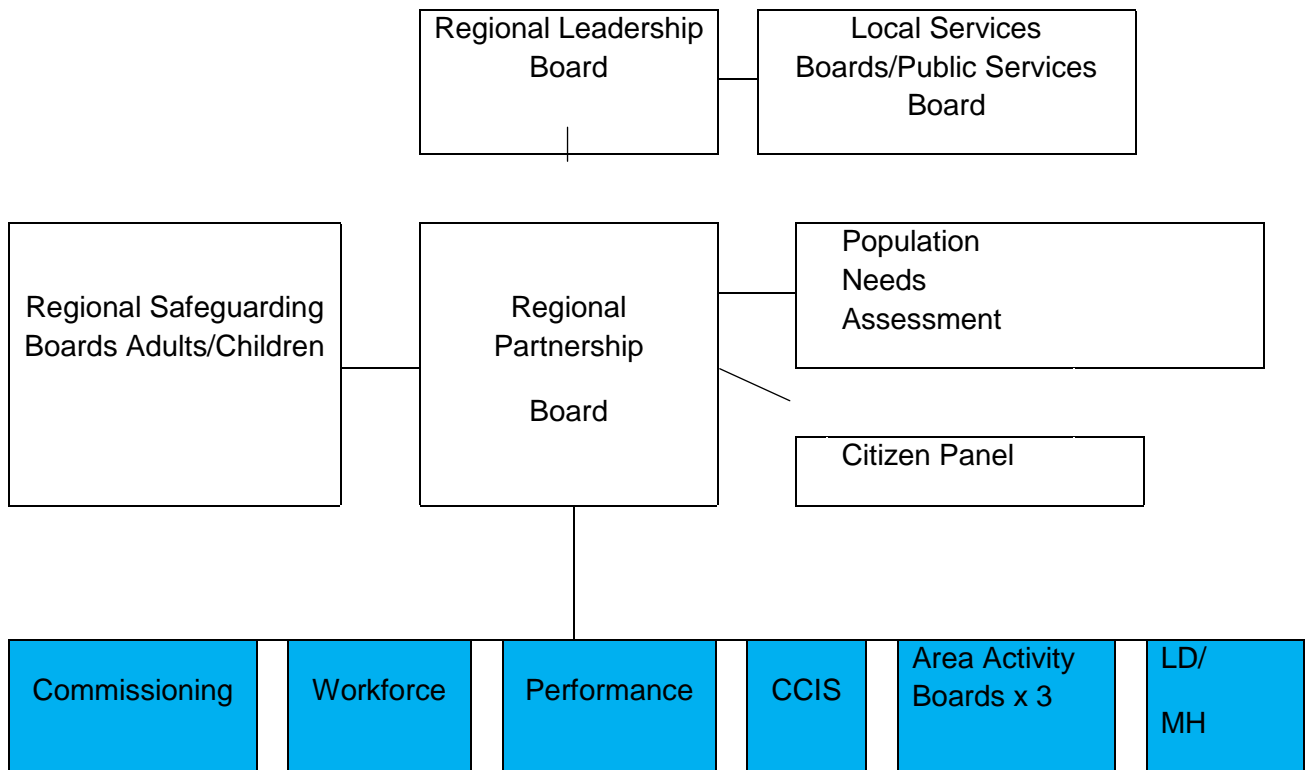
Regional Leadership Board

Local Services Boards/Public Services Board

Regional Safeguarding Boards Adults/Children

Regional Partnership

Board

Population Needs Assessment

Citizen Panel

Commissioning

Workforce

Performance

CCIS

Area Activity Boards x 3

LD/

MH